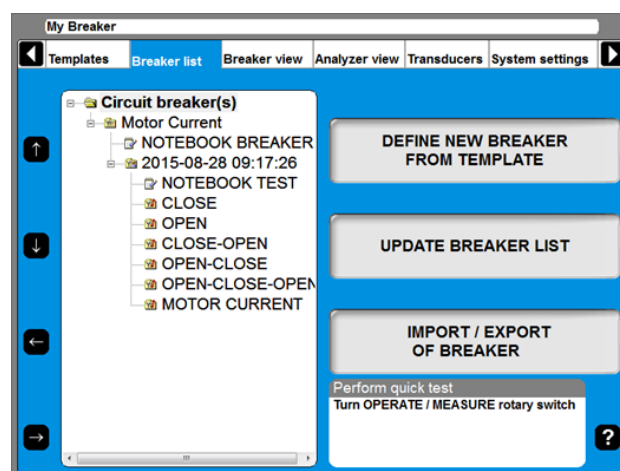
My Breaker

Templates | Breaker list | Breaker view | Analyzer view | Transducers | System settings

Circuit breaker(s)
Motor Current
NOTEBOOK BREAKER
2015-08-28 09:17:26
NOTEBOOK TEST
CLOSE
OPEN
CLOSE-OPEN
OPEN-CLOSE
OPEN-CLOSE-OPEN
MOTOR CURRENT

DEFINE NEW BREAKER FROM TEMPLATE

UPDATE BREAKER LIST

IMPORT / EXPORT OF BREAKER

Perform quick test
Turn OPERATE / MEASURE rotary switch

?